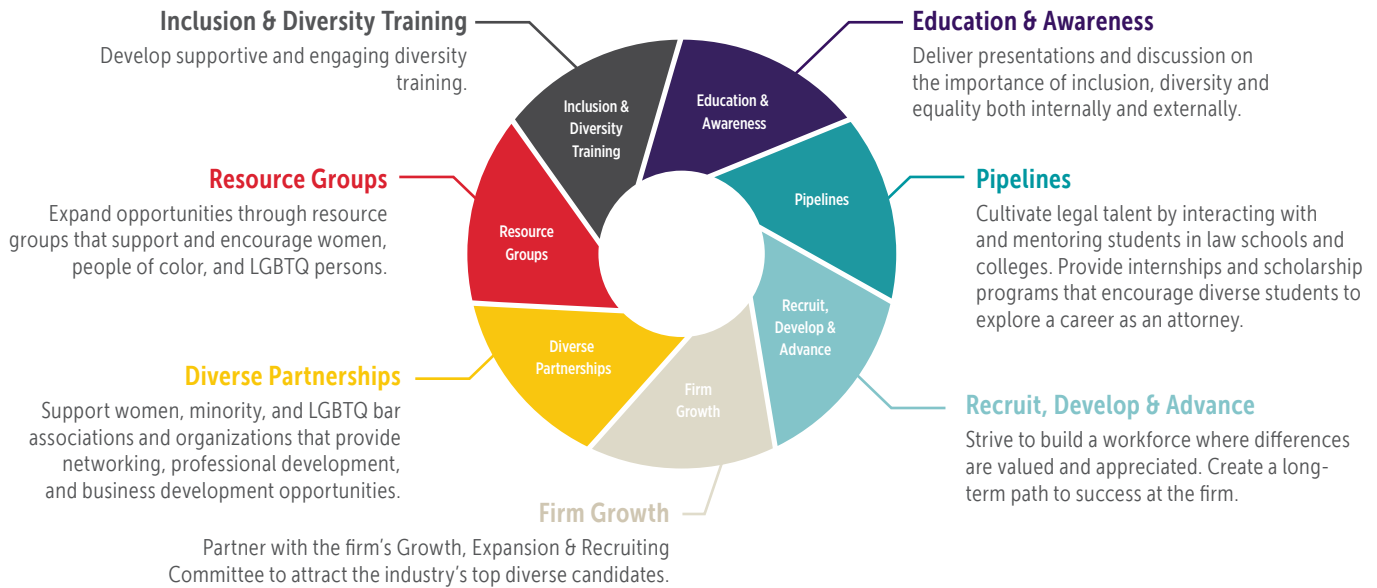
Inclusion & Diversity Training

Develop supportive and engaging diversity training.

Education & Awareness

Deliver presentations and discussion on the importance of inclusion, diversity and equality both internally and externally.

Inclusion & Diversity Training

Education & Awareness

Resource Groups

Expand opportunities through resource groups that support and encourage women, people of color, and LGBTQ persons.

Pipelines

Pipelines

Cultivate legal talent by interacting with and mentoring students in law schools and colleges. Provide internships and scholarship programs that encourage diverse students to explore a career as an attorney.

Resource Groups

Recruit, Develop & Advance

Diverse Partnerships

Firm Growth

Diverse Partnerships

Support women, minority, and LGBTQ bar associations and organizations that provide networking, professional development, and business development opportunities.

Recruit, Develop & Advance

Strive to build a workforce where differences are valued and appreciated. Create a long-term path to success at the firm.

Firm Growth

Partner with the firm's Growth, Expansion & Recruiting Committee to attract the industry's top diverse candidates.